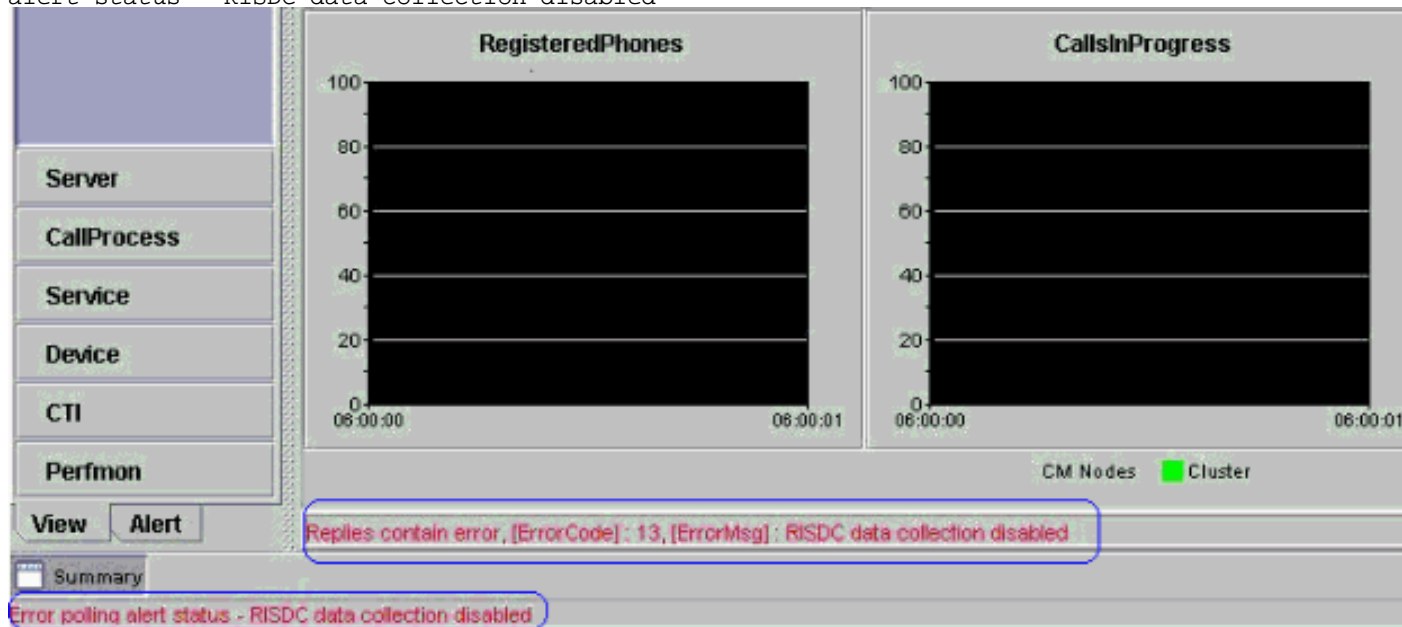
alert status - RISDC data collection disabled

Server
CallProcess
Service
Device
CTI
Perfmon
View
Alert

RegisteredPhones
100
80
60
40
20
0
06:00:00
06:00:01

CallsInProgress
100
80
60
40
20
0
06:00:00
06:00:01

CM Nodes
Cluster

Replies contain error, [ErrorCode] : 13, [ErrorMsg] : RISDC data collection disabled

Summary

Error polling alert status - RISDC data collection disabled